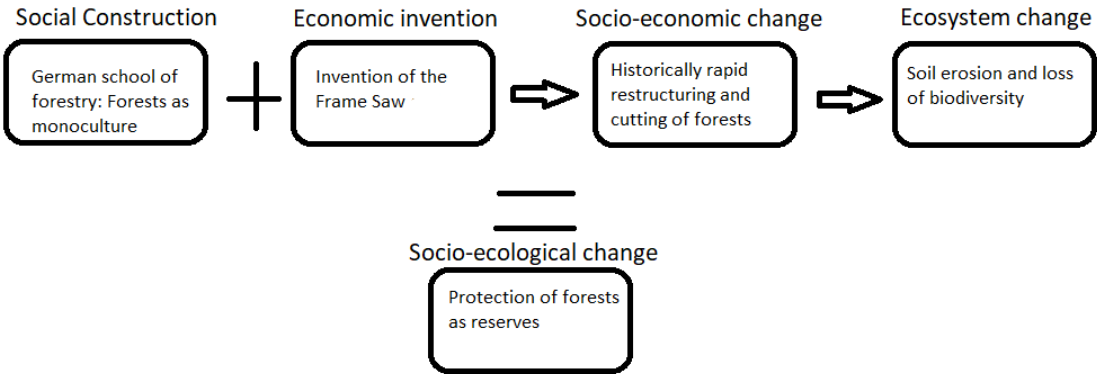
Social Construction

German school of forestry: Forests as monoculture

Economic invention

Invention of the Frame Saw

Socio-economic change

Historically rapid restructuring and cutting of forests

Ecosystem change

Soil erosion and loss of biodiversity

Socio-ecological change

Protection of forests as reserves